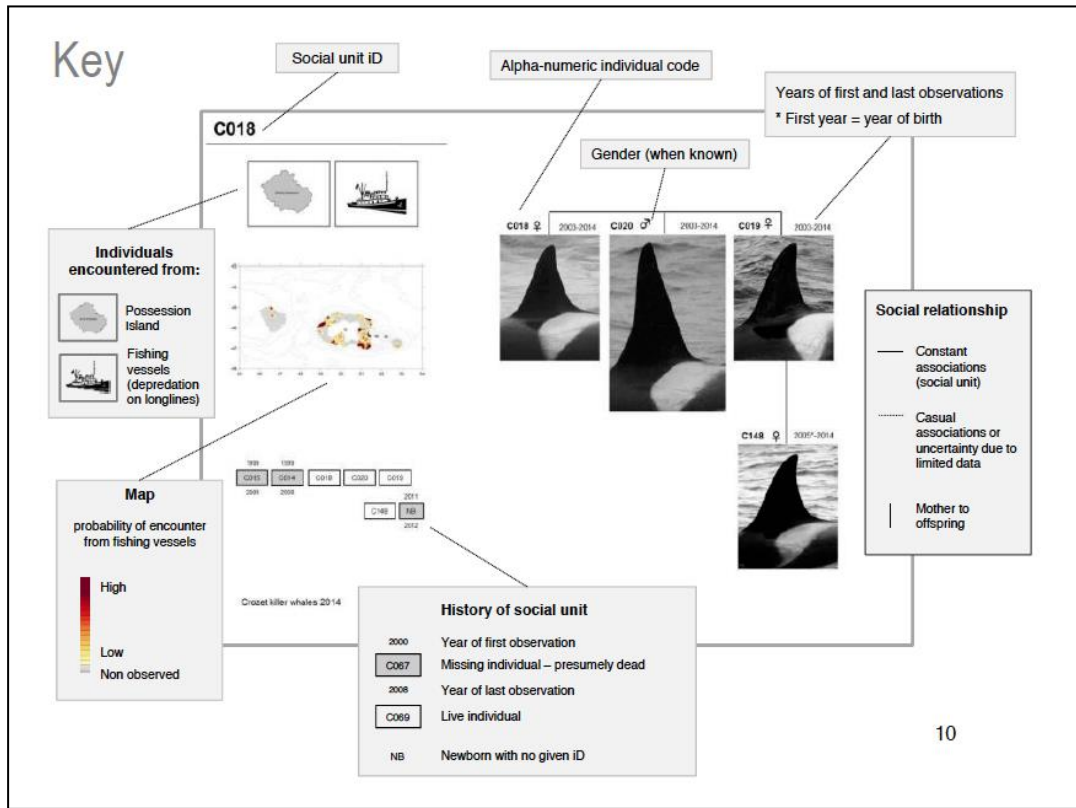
Key

Social unit iD

Alpha-numeric individual code

Years of first and last observations
* First year = year of birth

C018

Gender (when known)

Individuals encountered from:

Possession Island

Fishing vessels (depredation on longlines)

C018 ♀ 2003-2014

C020 ♂ 2003-2014

C019 ♀ 2003-2014

Social relationship

Constant associations (social unit)

Casual associations or uncertainty due to limited data

Mother to offspring

C148 ♀ 2005*-2014

1999 C015 2001

1999 C014 2008

C018

C020

C019

2011

C148

NB

2012

Map

probability of encounter from fishing vessels

High

Low

Non observed

Crozet killer whales 2014

History of social unit

2000 Year of first observation

C067 Missing individual – presumely dead

2008 Year of last observation

C069 Live individual

NB Newborn with no given iD

10